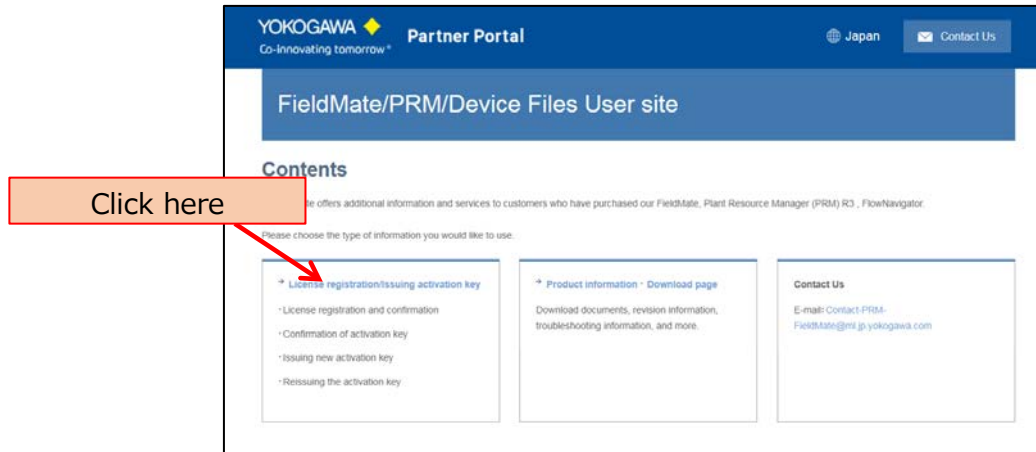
YOKOGAWA
Co-innovating tomorrow®

Partner Portal

Japan

Contact Us

FieldMate/PRM/Device Files User site

Contents

Click here

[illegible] offers additional information and services to customers who have purchased our FieldMate, Plant Resource Manager (PRM) R3 , FlowNavigator.

Please choose the type of information you would like to use.

→ License registration/Issuing activation key

・License registration and confirmation

・Confirmation of activation key

・Issuing new activation key

・Reissuing the activation key

→ Product information・Download page

Download documents, revision information, troubleshooting information, and more.

Contact Us

E-mail: Contact-PRM-FieldMate@ml.jp.yokogawa.com